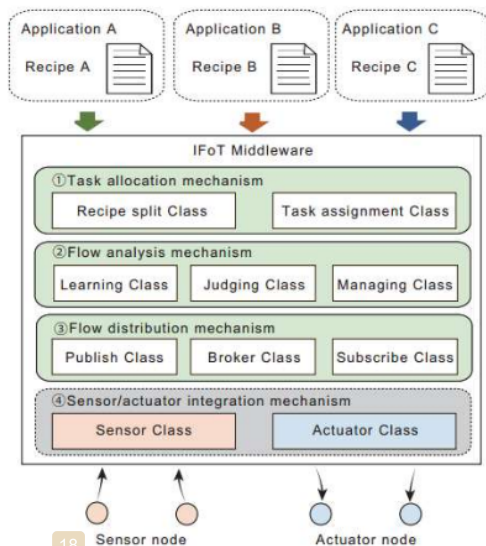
Application A
Recipe A

Application B
Recipe B

Application C
Recipe C

IFoT Middleware

①Task allocation mechanism
Recipe split Class
Task assignment Class

②Flow analysis mechanism
Learning Class
Judging Class
Managing Class

③Flow distribution mechanism
Publish Class
Broker Class
Subscribe Class

④Sensor/actuator integration mechanism
Sensor Class
Actuator Class

18
Sensor node
Actuator node